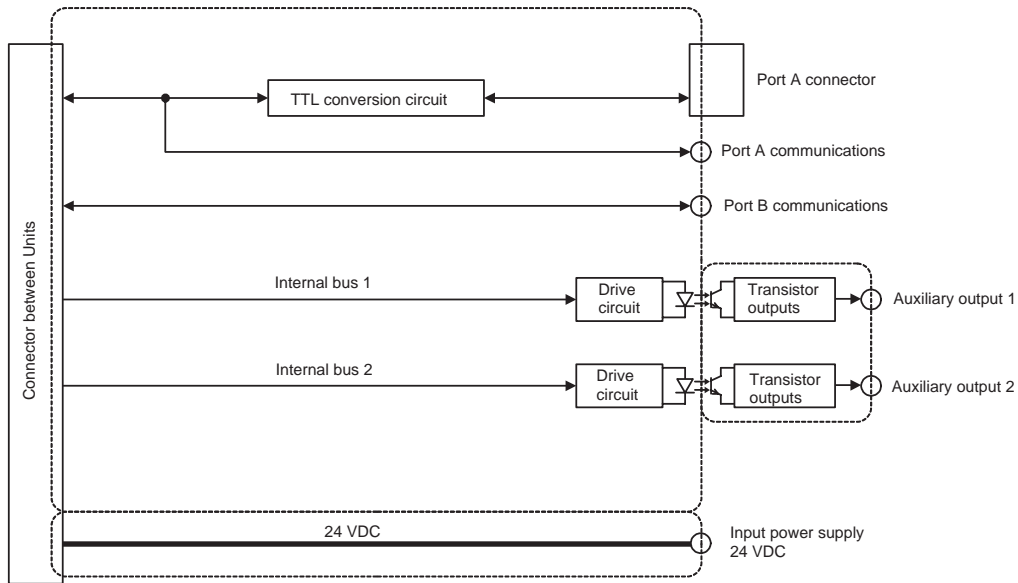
Connector between Units

TTL conversion circuit

Port A connector

Port A communications

Port B communications

Internal bus 1

Drive circuit

Transistor outputs

Auxiliary output 1

Internal bus 2

Drive circuit

Transistor outputs

Auxiliary output 2

24 VDC

Input power supply 24 VDC